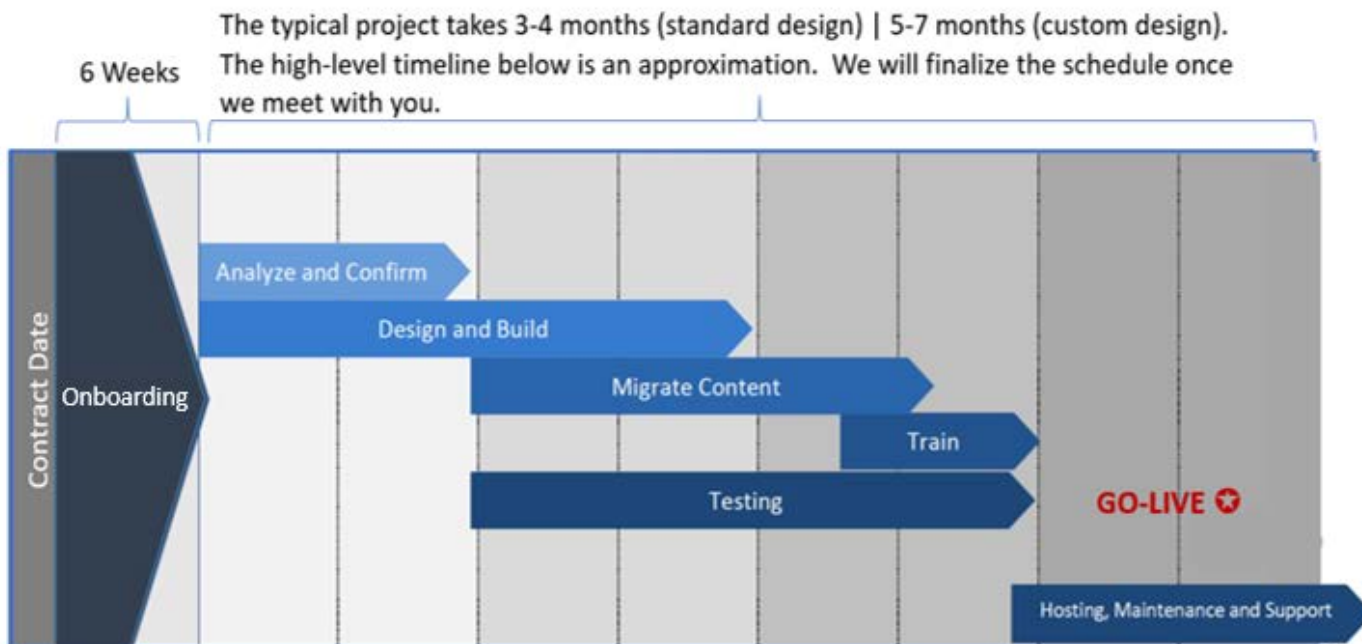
6 Weeks

The typical project takes 3-4 months (standard design) | 5-7 months (custom design). The high-level timeline below is an approximation. We will finalize the schedule once we meet with you.

Contract Date

Onboarding

Analyze and Confirm

Design and Build

Migrate Content

Train

Testing

GO-LIVE

Hosting, Maintenance and Support